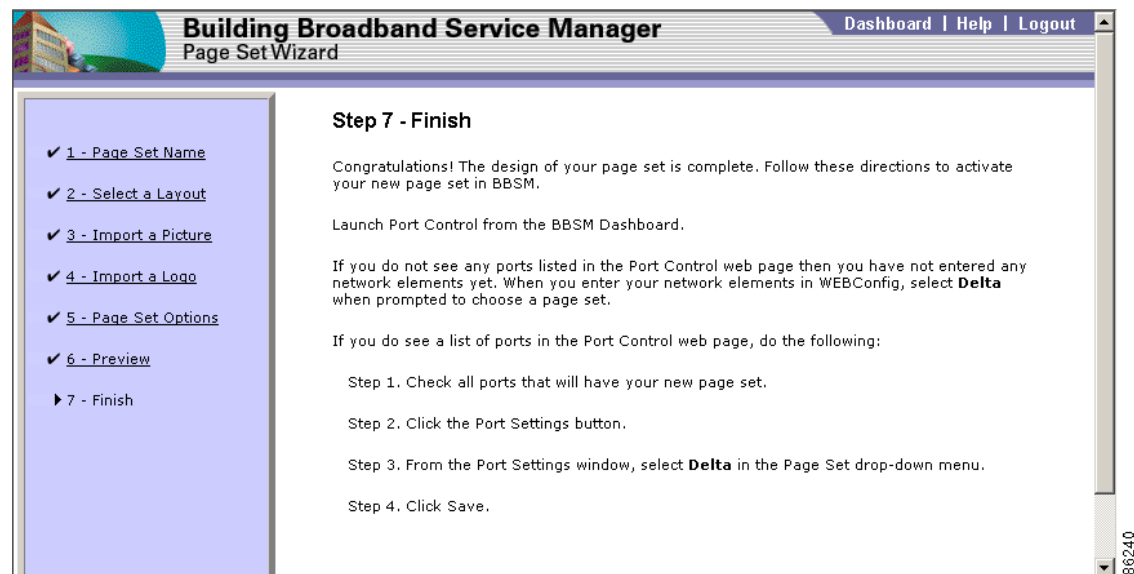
Building Broadband Service Manager
Page Set Wizard

Dashboard | Help | Logout

✔ 1 - Page Set Name

✔ 2 - Select a Layout

✔ 3 - Import a Picture

✔ 4 - Import a Logo

✔ 5 - Page Set Options

✔ 6 - Preview

▶ 7 - Finish

Step 7 - Finish

Congratulations! The design of your page set is complete. Follow these directions to activate your new page set in BBSM.

Launch Port Control from the BBSM Dashboard.

If you do not see any ports listed in the Port Control web page then you have not entered any network elements yet. When you enter your network elements in WEBConfig, select **Delta** when prompted to choose a page set.

If you do see a list of ports in the Port Control web page, do the following:

Step 1. Check all ports that will have your new page set.

Step 2. Click the Port Settings button.

Step 3. From the Port Settings window, select **Delta** in the Page Set drop-down menu.

Step 4. Click Save.

86240